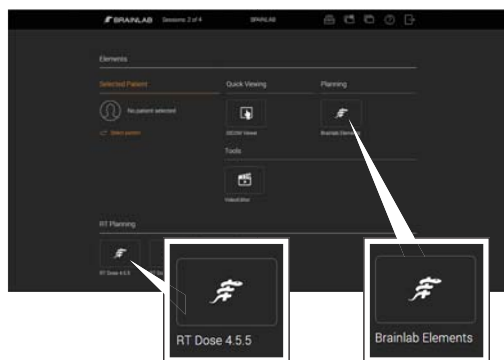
BRAINLAB Sessions 2 of 4 BRAINLAB

Elements

Selected Patient

No patient selected

Select patient

Quick Viewing

DICOM Viewer

Tools

VideoEditor

Planning

Brainlab Elements

RT Planning

RT Dose 4.5.5

RT Dose 4.5.5

Brainlab Elements